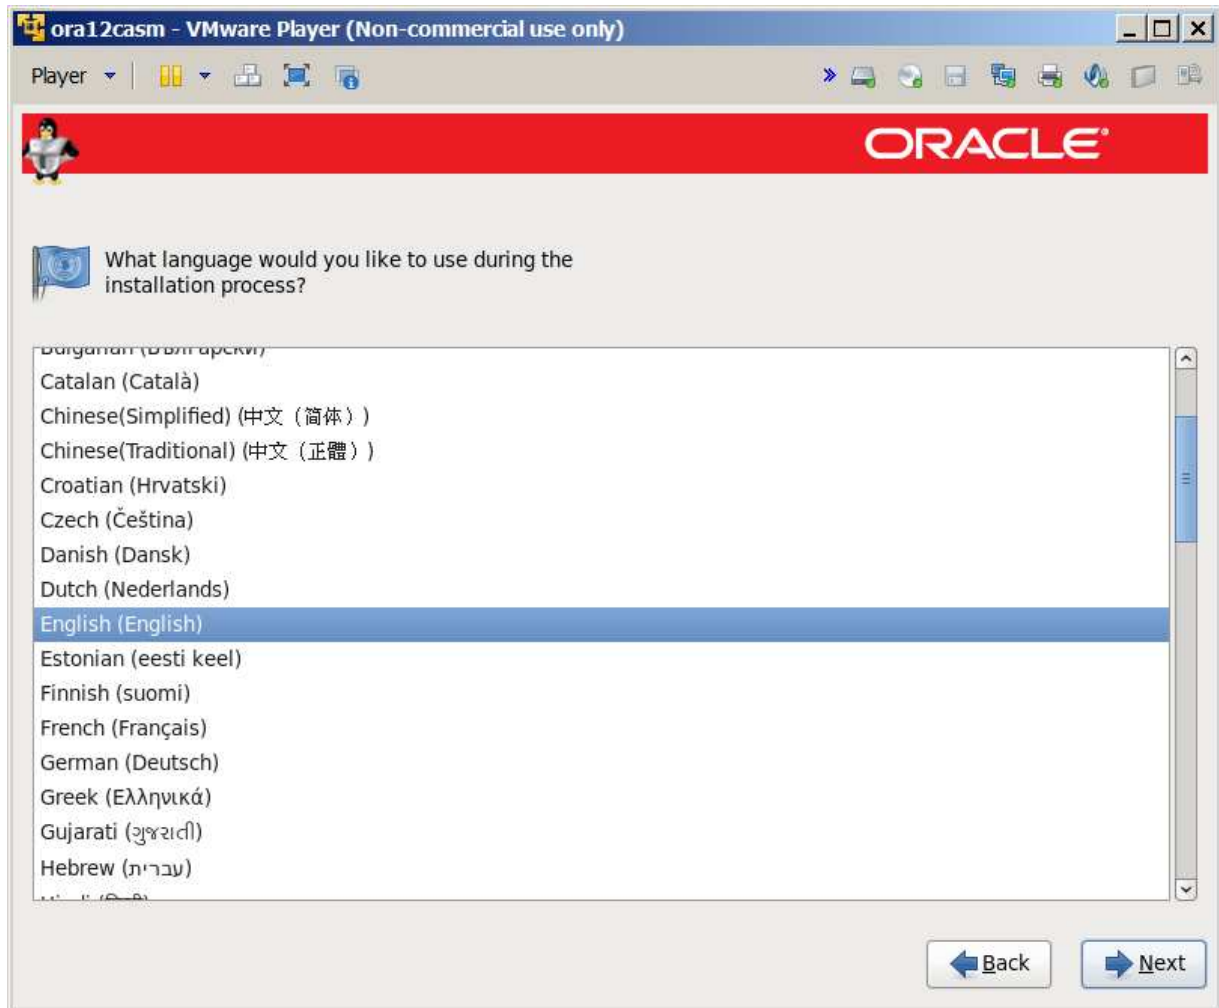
ora12casm - VMware Player (Non-commercial use only)

Player

ORACLE

What language would you like to use during the installation process?

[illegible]
Catalan (Català)
Chinese(Simplified) (中文（简体）)
Chinese(Traditional) (中文（正體）)
Croatian (Hrvatski)
Czech (Čeština)
Danish (Dansk)
Dutch (Nederlands)
English (English)
Estonian (eesti keel)
Finnish (suomi)
French (Français)
German (Deutsch)
Greek (Ελληνικά)
Gujarati (ગુજરાતી)
Hebrew (עברית)
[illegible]

Back
Next